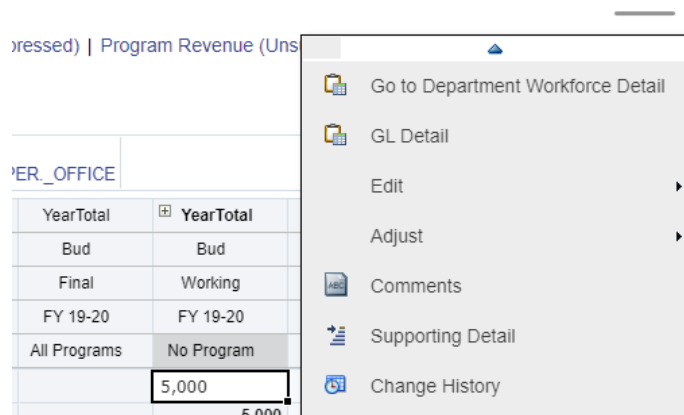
ressed) | Program Revenue (Uns

PER._OFFICE

| YearTotal | ⊞ YearTotal |
|---|---|
| Bud | Bud |
| Final | Working |
| FY 19-20 | FY 19-20 |
| All Programs | No Program |
| | 5,000 |
| | 5,000 |

Go to Department Workforce Detail
GL Detail
Edit
Adjust
Comments
Supporting Detail
Change History